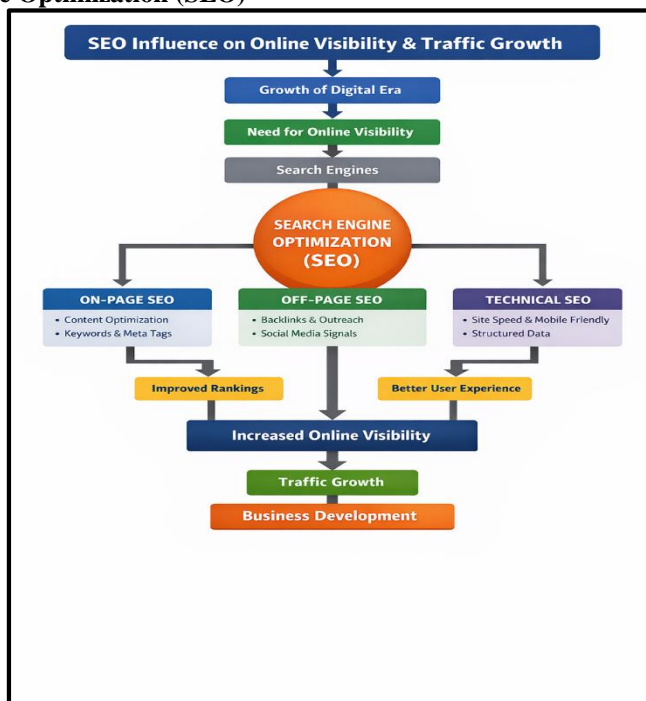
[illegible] Optimization (SEO)

SEO Influence on Online Visibility & Traffic Growth

Growth of Digital Era

Need for Online Visibility

Search Engines

SEARCH ENGINE OPTIMIZATION (SEO)

ON-PAGE SEO
• Content Optimization
• Keywords & Meta Tags

OFF-PAGE SEO
• Backlinks & Outreach
• Social Media Signals

TECHNICAL SEO
• Site Speed & Mobile Friendly
• Structured Data

Improved Rankings

Better User Experience

Increased Online Visibility

Traffic Growth

Business Development